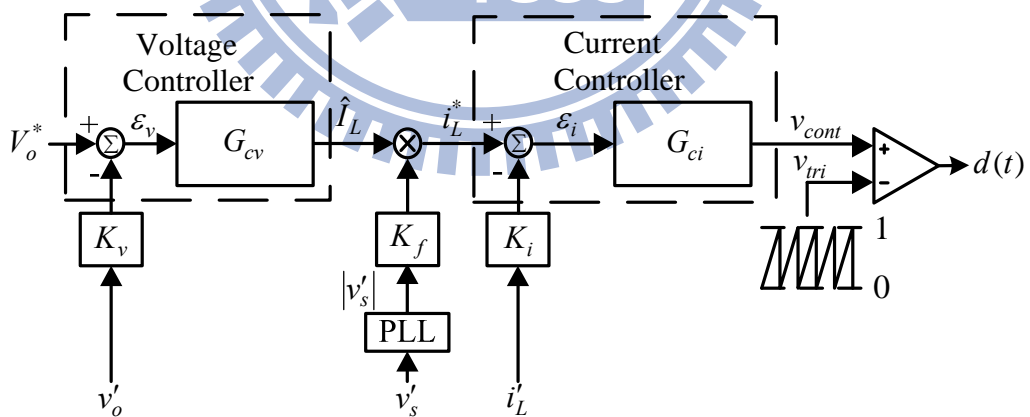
Voltage Controller

Current Controller

$V_o^*$

+

$\Sigma$

-

$\varepsilon_v$

$G_{cv}$

$\hat{I}_L$

$\otimes$

$i_L^*$

+

$\Sigma$

-

$\varepsilon_i$

$G_{ci}$

$v_{cont}$

$v_{tri}$

+

-

$d(t)$

$K_v$

$K_f$

$K_i$

$|v_s'|$

PLL

1

0

$v_o'$

$v_s'$

$i_L'$